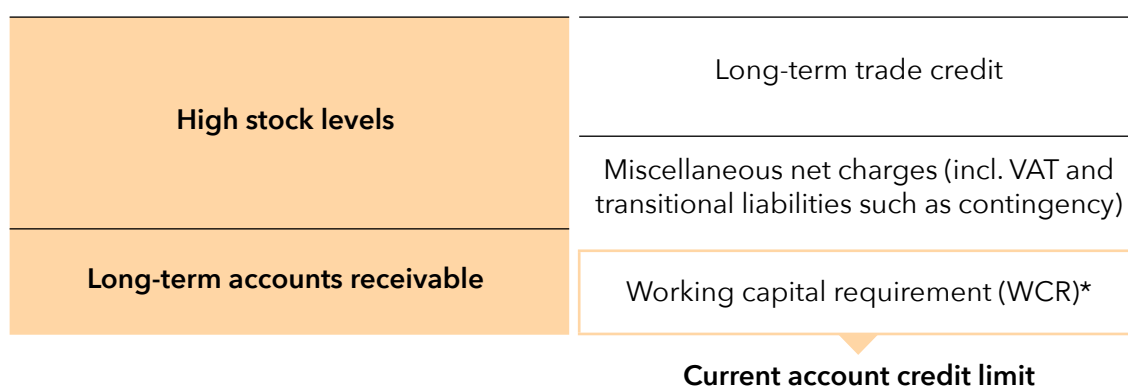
High stock levels

Long-term accounts receivable

Long-term trade credit

Miscellaneous net charges (incl. VAT and transitional liabilities such as contingency)

Working capital requirement (WCR)*

Current account credit limit